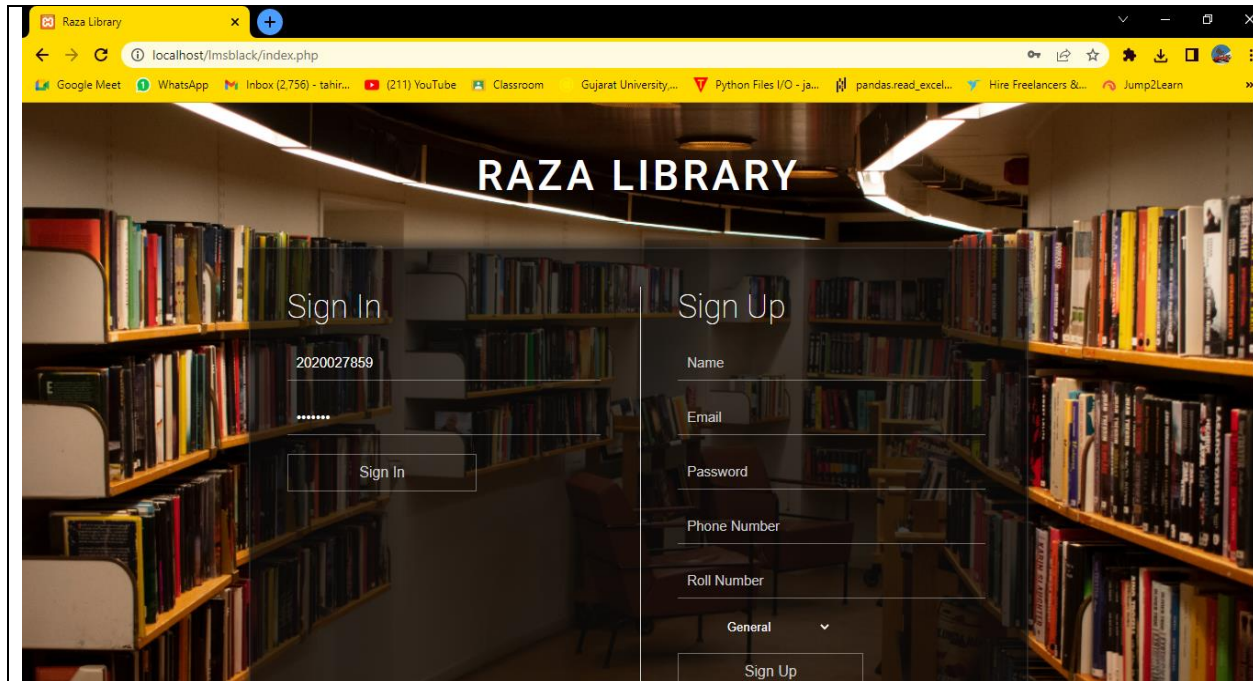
Raza Library ×

localhost/lmsblack/index.php

Google Meet WhatsApp Inbox (2,756) - tahir... (211) YouTube Classroom Gujarat University,... Python Files I/O - ja... pandas.read_excel... Hire Freelancers &... Jump2Learn

RAZA LIBRARY

Sign In

2020027859

•••••••

Sign In

Sign Up

Name

Email

Password

Phone Number

Roll Number

General

Sign Up